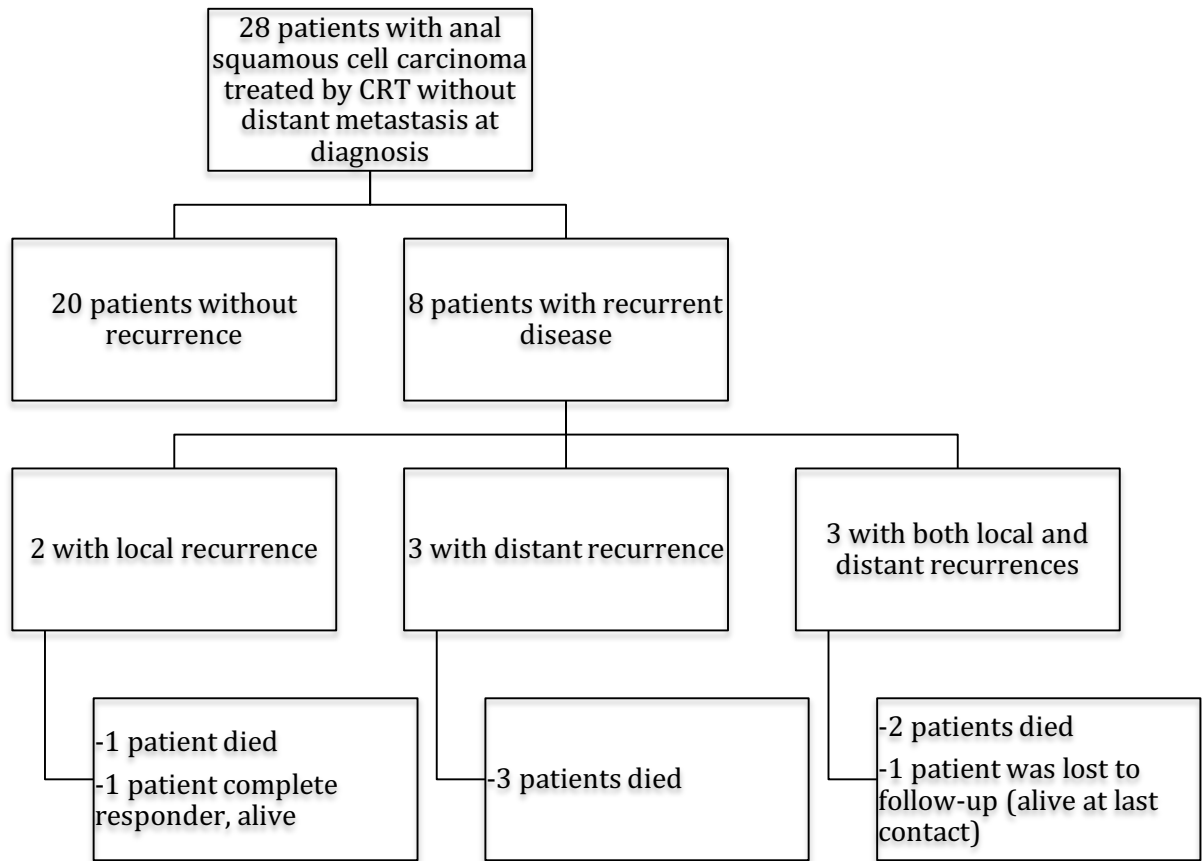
28 patients with anal squamous cell carcinoma treated by CRT without distant metastasis at diagnosis

20 patients without recurrence

8 patients with recurrent disease

2 with local recurrence

3 with distant recurrence

3 with both local and distant recurrences

-1 patient died
-1 patient complete responder, alive

-3 patients died

-2 patients died
-1 patient was lost to follow-up (alive at last contact)